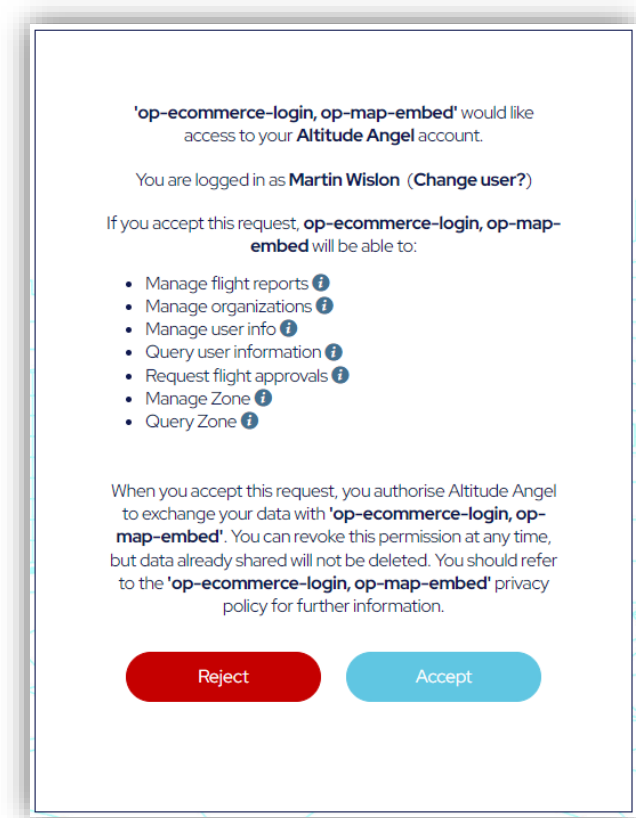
'op-ecommerce-login, op-map-embed' would like access to your Altitude Angel account.

You are logged in as Martin Wislon (Change user?)

If you accept this request, op-ecommerce-login, op-map-embed will be able to:

- Manage flight reports
- Manage organizations
- Manage user info
- Query user information
- Request flight approvals
- Manage Zone
- Query Zone

When you accept this request, you authorise Altitude Angel to exchange your data with 'op-ecommerce-login, op-map-embed'. You can revoke this permission at any time, but data already shared will not be deleted. You should refer to the 'op-ecommerce-login, op-map-embed' privacy policy for further information.

Reject

Accept